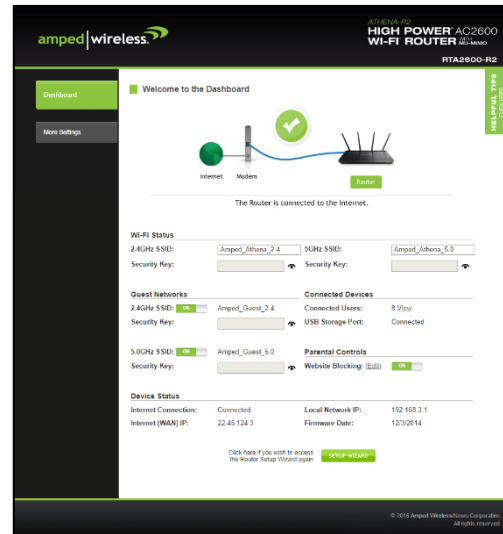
amped|wireless.

ATHENA-R2
HIGH POWER AC2600
WI-FI ROUTER MU-MIMO

RTA2600-R2

Dashboard

More Settings

HELPFUL TIPS

Welcome to the Dashboard

Internet Modem Router

The Router is connected to the Internet.

Wi-Fi Status

2.4GHz SSID: Amped_Athena_2.4
5GHz SSID: Amped_Athena_5.0

Security Key:
Security Key:

Guest Networks
2.4GHz SSID: ON Amped_Guest_2.4
Security Key:
5.0GHz SSID: ON Amped_Guest_5.0
Security Key:

Connected Devices
Connected Users: 8 View
USB Storage Port: Connected

Parental Controls
Website Blocking: (Edit) ON

Device Status
Internet Connection: Connected
Internet (WAN) IP: 22.46.124.3
Local Network IP: 192.168.3.1
Firmware Date: 12/3/2014

Click here if you wish to access the Router Setup Wizard again. SETUP WIZARD

© 2016 Amped Wireless/Aimeo Corporation. All rights reserved.